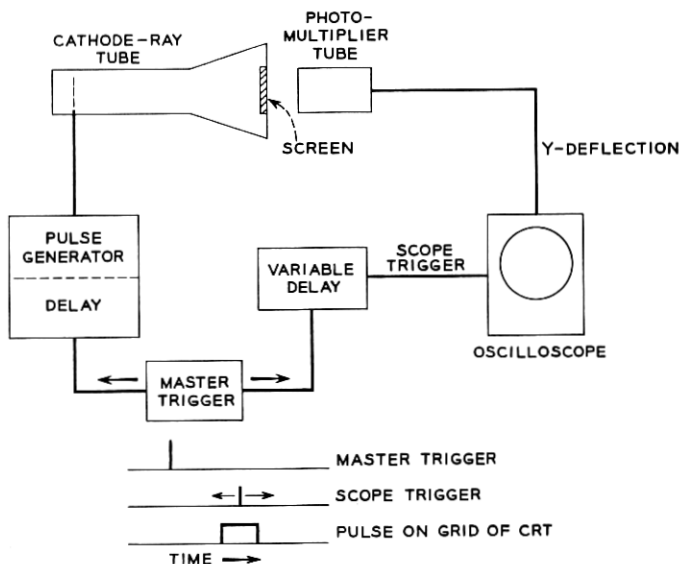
CATHODE-RAY TUBE

PHOTO-MULTIPLIER TUBE

SCREEN

Y-DEFLECTION

PULSE GENERATOR

DELAY

VARIABLE DELAY

SCOPE TRIGGER

OSCILLOSCOPE

MASTER TRIGGER

MASTER TRIGGER

SCOPE TRIGGER

PULSE ON GRID OF CRT

TIME